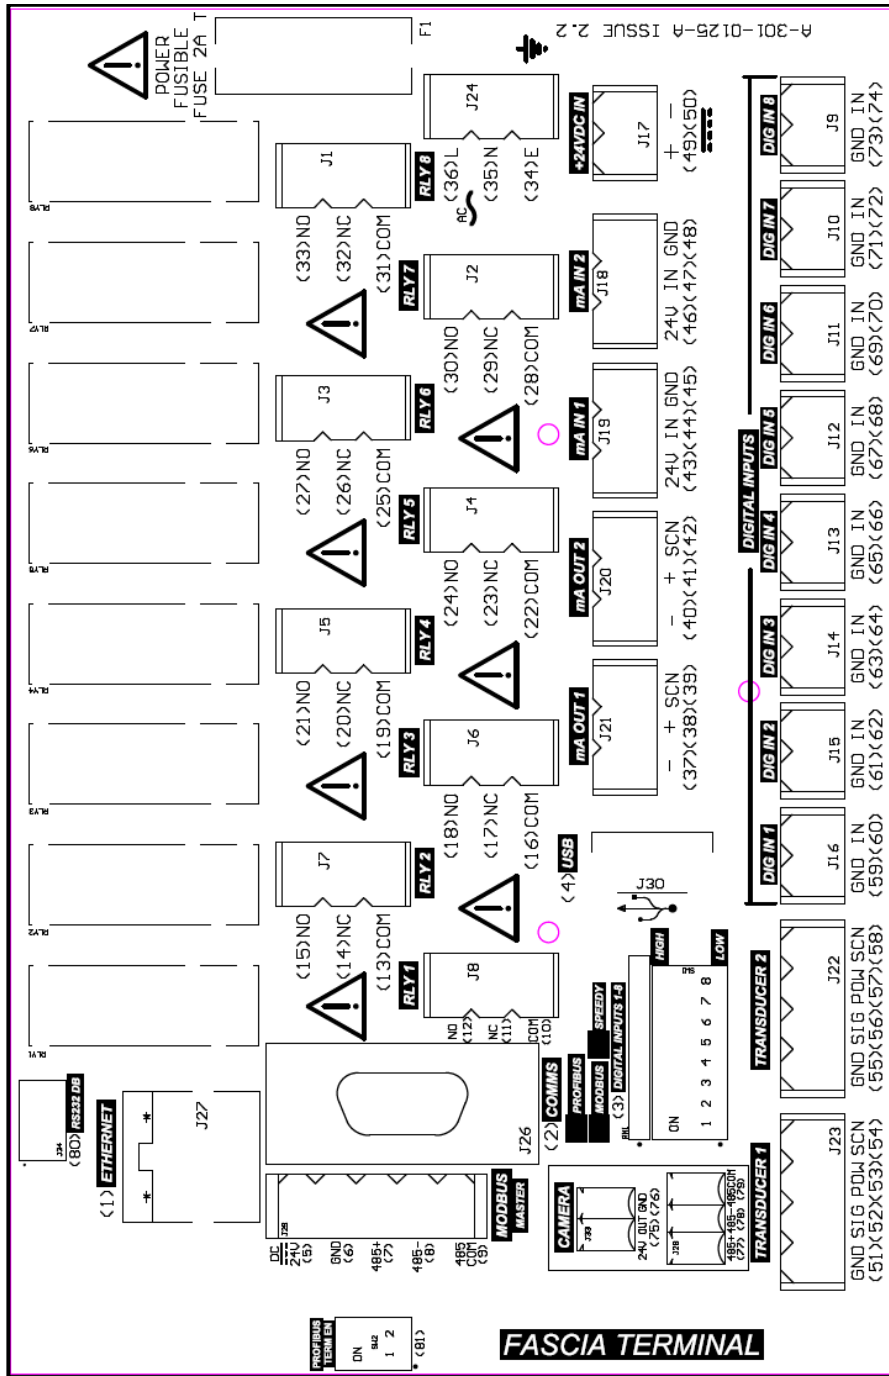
A-301-0125-A ISSUE 2.2

POWER FUSIBLE FUSE 2A T

F1

J24

+24VDC IN

J17

+ −
(49)(50)

RLY 8

J1

(36)L
(35)N
(34)E

AC

(33)NO
(32)NC
(31)COM

RLY7

J2

(30)NO
(29)NC
(28)COM

mA IN 2

J18

24V IN GND
(46)(47)(48)

RLY 6

J3

(27)NO
(26)NC
(25)COM

mA IN 1

J19

24V IN GND
(43)(44)(45)

RLY 5

J4

(24)NO
(23)NC
(22)COM

mA OUT 2

J20

− + SCN
(40)(41)(42)

RLY 4

J5

(21)NO
(20)NC
(19)COM

mA OUT 1

J21

− + SCN
(37)(38)(39)

RLY 3

J6

(18)NO
(17)NC
(16)COM

RLY 2

J7

(15)NO
(14)NC
(13)COM

RLY1

J8

NO (12)
NC (11)
COM (10)

(4) USB

J30

DIG IN 8
J9
GND IN
(73)(74)

DIG IN 7
J10
GND IN
(71)(72)

DIG IN 6
J11
GND IN
(69)(70)

DIG IN 5
J12
GND IN
(67)(68)

DIGITAL INPUTS

DIG IN 4
J13
GND IN
(65)(66)

DIG IN 3
J14
GND IN
(63)(64)

DIG IN 2
J15
GND IN
(61)(62)

DIG IN 1
J16
GND IN
(59)(60)

TRANSDUCER 2

J22

GND SIG POW SCN
(55)(56)(57)(58)

TRANSDUCER 1

J23

GND SIG POW SCN
(51)(52)(53)(54)

HIGH

LOW

ON 1 2 3 4 5 6 7 8

(3) DIGITAL INPUTS 1-8

SPEEDY

MODBUS

PROFIBUS

(2) COMMS

J26

RS232 DB

(80)

J34

(1) ETHERNET

J27

MODBUS MASTER

J29

DC 24V (5)
GND (6)
485+ (7)
485- (8)
485 COM (9)

CAMERA

J33

24V OUT GND
(75)(76)

J28

485+ 485- 485COM
(77)(78)(79)

PROFIBUS TERM EN

ON SW2 1 2

(81)

FASCIA TERMINAL

RLY8 RLY7 RLY6 RLY5 RLY4 RLY3 RLY2 RLY1